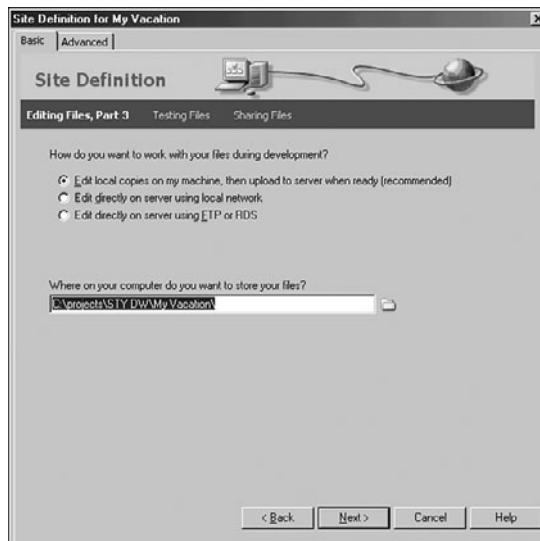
Site Definition for My Vacation

Basic | Advanced

Site Definition

Editing Files, Part 3 Testing Files Sharing Files

How do you want to work with your files during development?

Edit local copies on my machine, then upload to server when ready (recommended)
Edit directly on server using local network
Edit directly on server using FTP or RDS

Where on your computer do you want to store your files?

C:\projects\STY DW\My Vacation\

< Back Next > Cancel Help